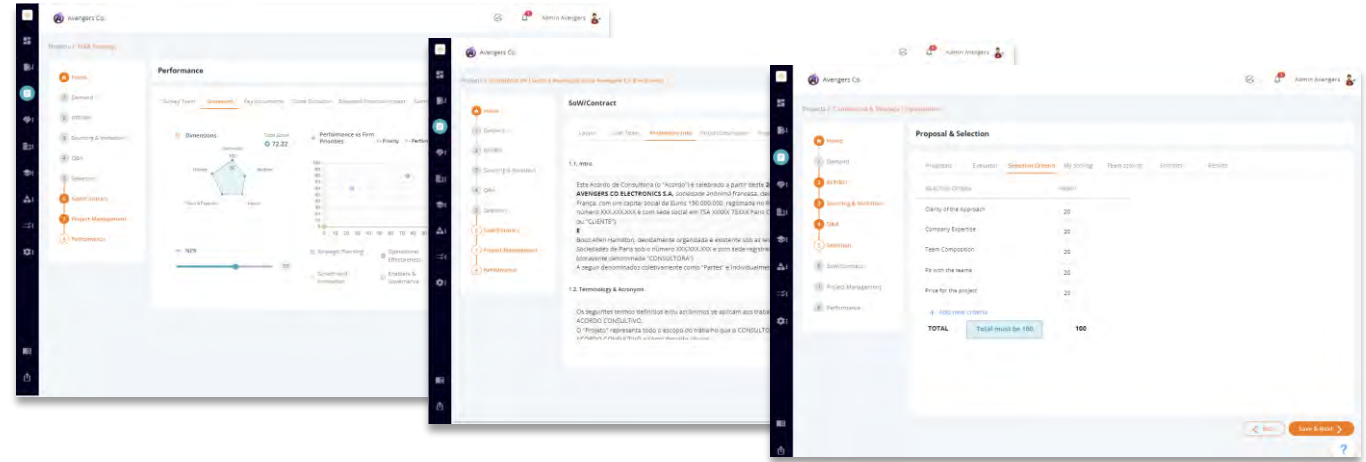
Avengers Co.
Admin Avengers

Projects / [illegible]

Home
Demand
RFP/RFI
Sourcing & Invitation
Q&A
Selection
SoW/Contract
Project Management
Performance

Performance

Survey Team | Scorecard | Key Documents | Close Situation | Expected Financial Impact | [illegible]

Dimensions
Total Score
72.22

Performance vs Firm Priorities
Priority
Performance

NPS

Strategic Planning
Operational Efficiency
Growth and Innovation
Enablers & Governance

Avengers Co.
Admin Avengers

Projects / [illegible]

Home
Demand
RFP/RFI
Sourcing & Invitation
Q&A
Selection
SoW/Contract
Project Management
Performance

SoW/Contract

Lawyer | Core Team | Professional Data | Project Description | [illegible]

1.1. Intro

Este Acordo de Consultoria (o "Acordo") é celebrado a partir deste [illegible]
AVENGERS CO ELECTRONICS S.A., sociedade anônima francesa, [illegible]
França, com um capital social de Euros 150.000.000, registrada no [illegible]
número XXX.XXX.XXX e com sede social em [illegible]
ou "CLIENTE")
E
Booz Allen Hamilton, devidamente organizada e existente sob as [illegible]
Sociedades de Paris sob o número XXX.XXX.XXX e com sede registrada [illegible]
(doravante denominada "CONSULTORA")
A seguir denominados coletivamente como "Partes" e individualmente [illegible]

1.2. Terminology & Acronyms

Os seguintes termos definidos e/ou acrônimos se aplicam aos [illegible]
ACORDO CONSULTIVO.
O "Projeto" representa todo o escopo do trabalho que a CONSULTORA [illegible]
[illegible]

Avengers Co.
Admin Avengers

Projects / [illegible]

Home
Demand
RFP/RFI
Sourcing & Invitation
Q&A
Selection
SoW/Contract
Project Management
Performance

Proposal & Selection

Proposals | Evaluator | Selection Criteria | My Scoring | Team scoring | Estimates | Results

SELECTION CRITERIA | WEIGHT
Clarity of the Approach | 20
Company Expertise | 20
Team Composition | 20
Fit with the teams | 20
Price for the project | 20

+ Add new criteria

TOTAL | Total must be 100 | 100

Back
Save & Next